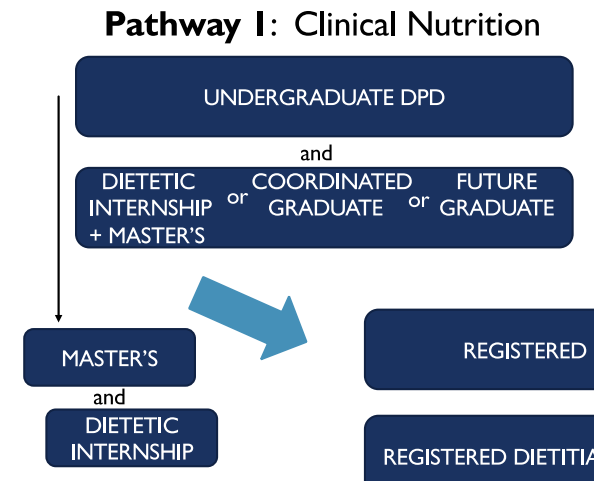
**Pathway 1**: Clinical Nutrition

UNDERGRADUATE DPD

and

DIETETIC INTERNSHIP + MASTER'S or COORDINATED GRADUATE or FUTURE GRADUATE

MASTER'S

and

DIETETIC INTERNSHIP

REGISTERED

REGISTERED DIETITIA